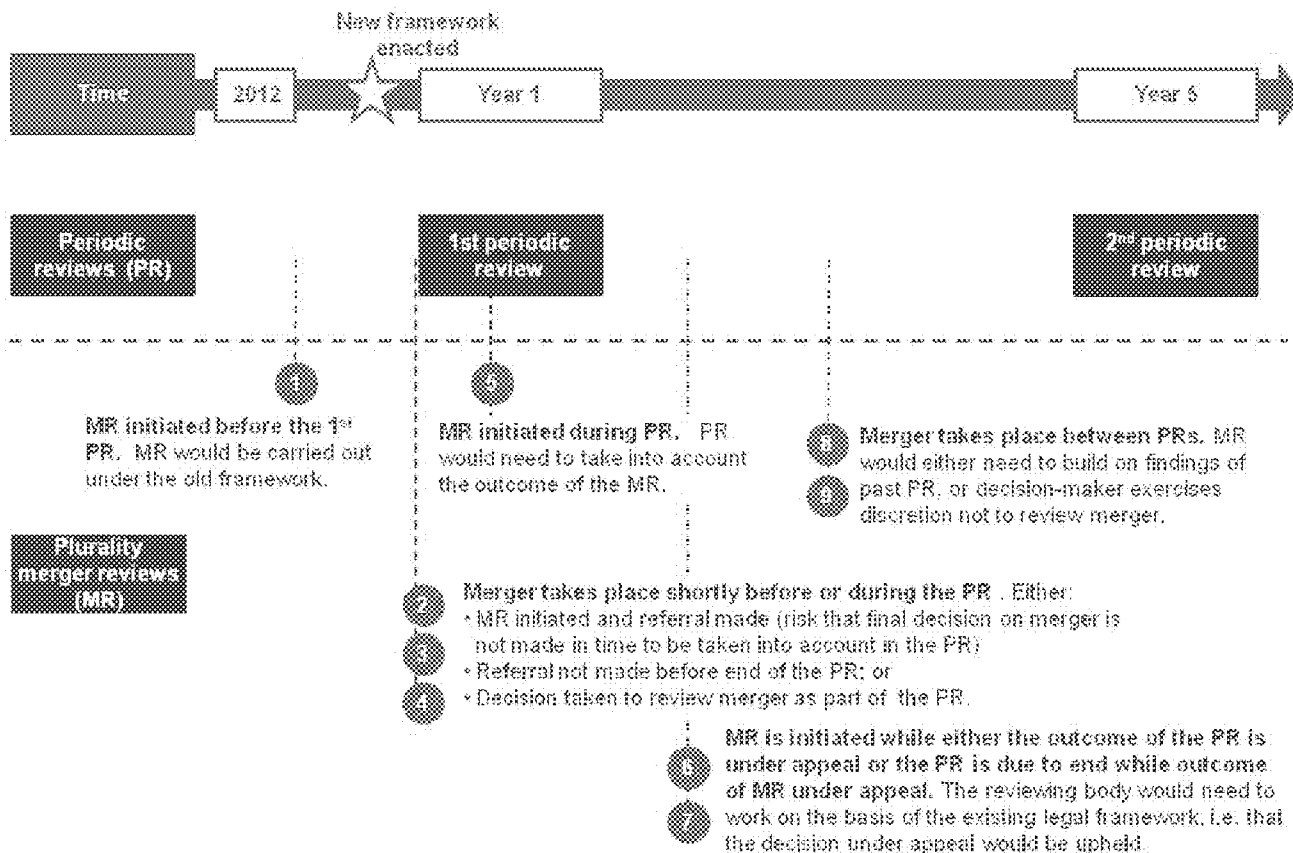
New framework enacted

Time

2012

Year 1

Year 5

Periodic reviews (PR)

1st periodic review

2nd periodic review

1

MR initiated before the 1st PR. MR would be carried out under the old framework.

5

MR initiated during PR. PR would need to take into account the outcome of the MR.

8

9

Merger takes place between PRs. MR would either need to build on findings of past PR, or decision-maker exercises discretion not to review merger.

Plurality merger reviews (MR)

2

3

4

Merger takes place shortly before or during the PR . Either:
• MR initiated and referral made (risk that final decision on merger is not made in time to be taken into account in the PR)
• Referral not made before end of the PR; or
• Decision taken to review merger as part of the PR.

6

7

MR is initiated while either the outcome of the PR is under appeal or the PR is due to end while outcome of MR under appeal. The reviewing body would need to work on the basis of the existing legal framework, i.e. that the decision under appeal would be upheld.